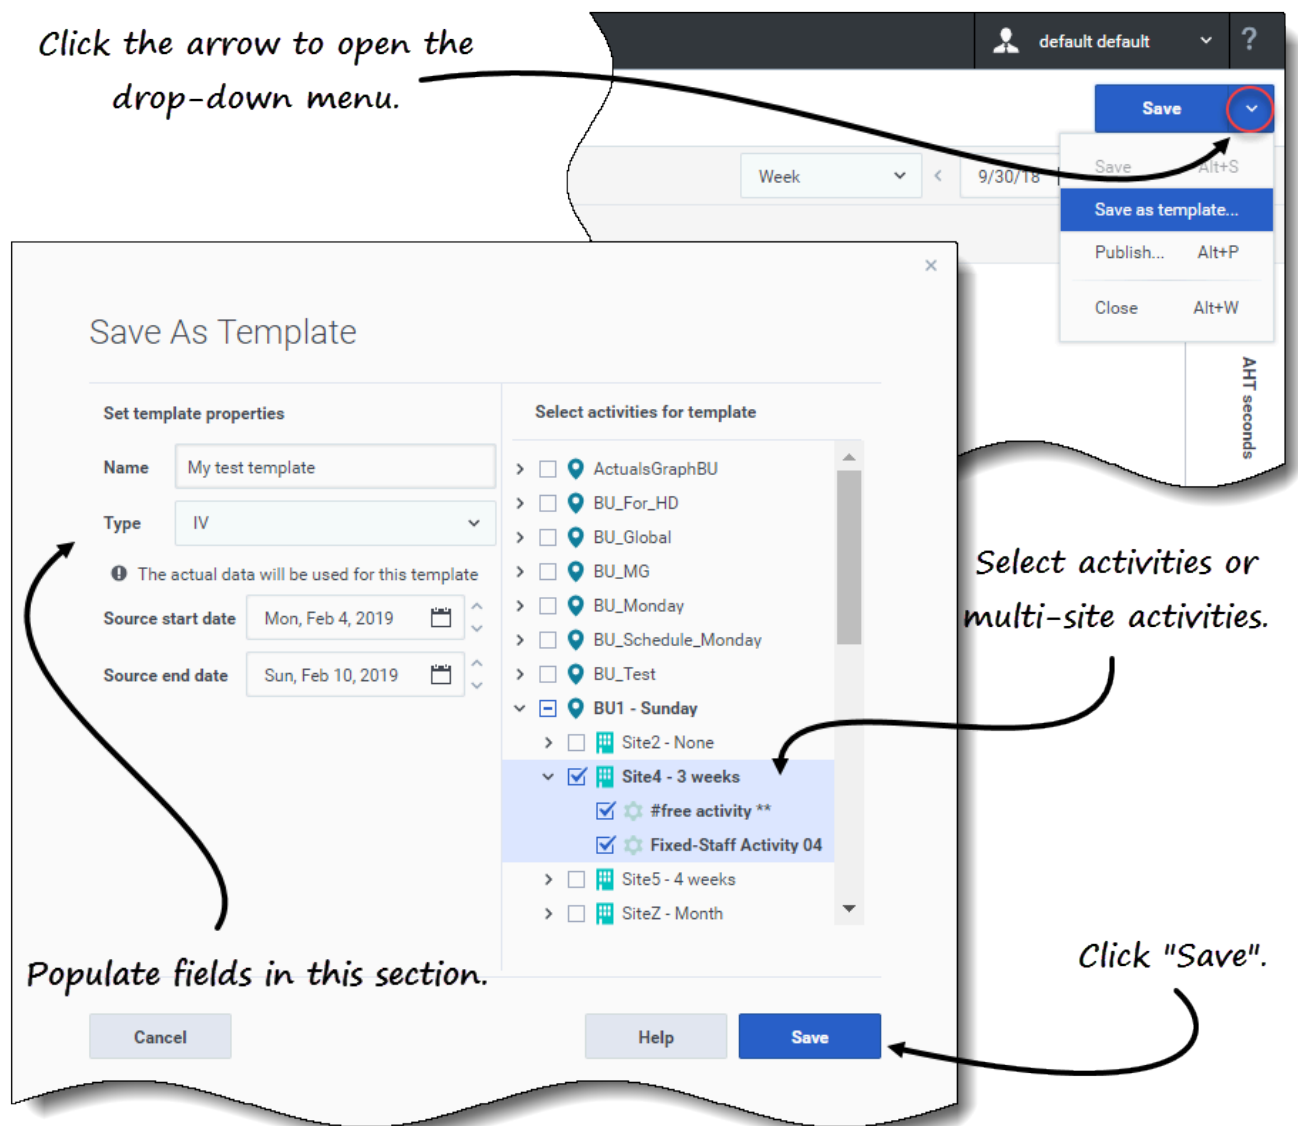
Click the arrow to open the drop-down menu.

default default

?

Save

Save Alt+S

Save as template...

Publish... Alt+P

Close Alt+W

Week

9/30/18

AHT seconds

×

Save As Template

Set template properties

Name My test template

Type IV

The actual data will be used for this template

Source start date Mon, Feb 4, 2019

Source end date Sun, Feb 10, 2019

Select activities for template

ActualsGraphBU

BU_For_HD

BU_Global

BU_MG

BU_Monday

BU_Schedule_Monday

BU_Test

BU1 - Sunday

Site2 - None

Site4 - 3 weeks

#free activity **

Fixed-Staff Activity 04

Site5 - 4 weeks

SiteZ - Month

Select activities or multi-site activities.

Populate fields in this section.

Click "Save".

Cancel

Help

Save